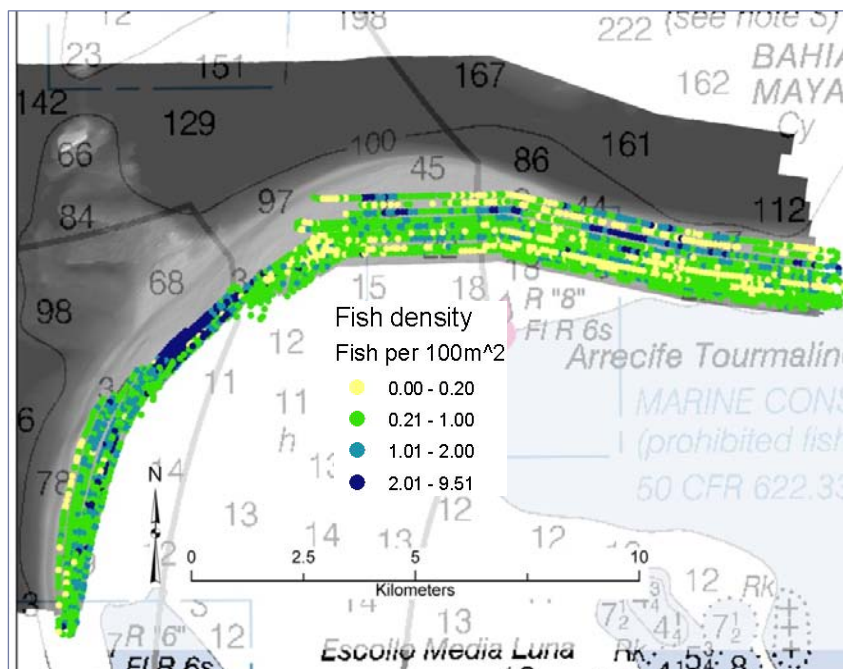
12
198
222 (see note S)
23
151
BAHIA
167
162
MAYA
142
129
Cy
161
66
100
45
86
84
97
112
68
15
18
18
R "8"
98
Fl R 6s
Fish density
Fish per 100m^2
12
Arrecife Tourmalin
0.00 - 0.20
11
MARINE CONS
0.21 - 1.00
6
11
h
1.01 - 2.00
(prohibited fis
78
14
13
2.01 - 9.51
50 CFR 622.3
N
13
14
12
12
0
2.5
5
10
Kilometers
12
Rk
R "6"
12
13
Fl R 6s
Escollo Media Luna
Rk